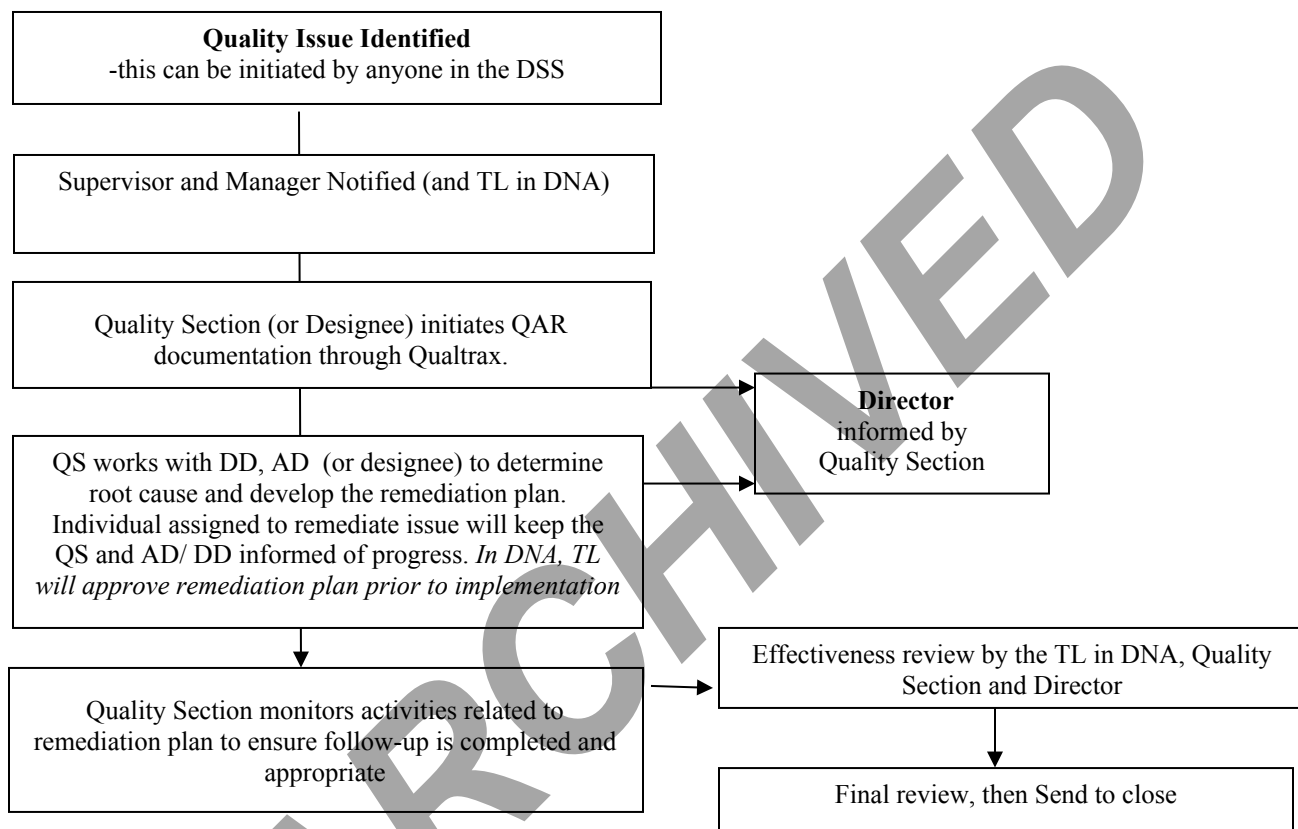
**Quality Issue Identified**
-this can be initiated by anyone in the DSS

Supervisor and Manager Notified (and TL in DNA)

Quality Section (or Designee) initiates QAR documentation through Qualtrax.

**Director**
informed by Quality Section

QS works with DD, AD (or designee) to determine root cause and develop the remediation plan. Individual assigned to remediate issue will keep the QS and AD/ DD informed of progress. *In DNA, TL will approve remediation plan prior to implementation*

Quality Section monitors activities related to remediation plan to ensure follow-up is completed and appropriate

Effectiveness review by the TL in DNA, Quality Section and Director

Final review, then Send to close

ARCHIVED